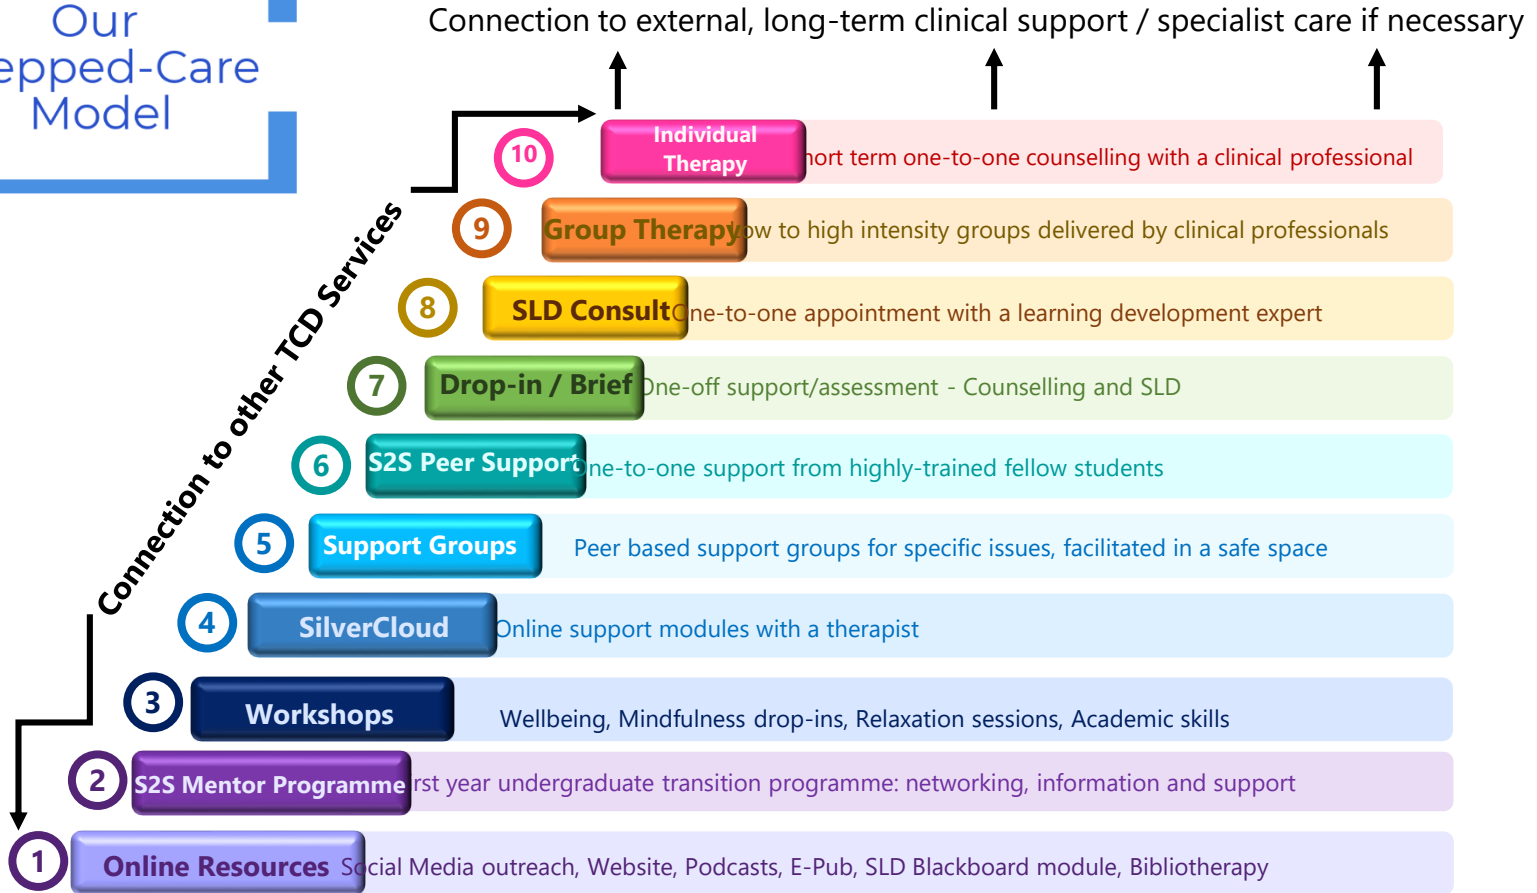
Our
epped-Care
Model

Connection to external, long-term clinical support / specialist care if necessary

Connection to other TCD Services

10 Individual Therapy hort term one-to-one counselling with a clinical professional

9 Group Therapy w to high intensity groups delivered by clinical professionals

8 SLD Consult ne-to-one appointment with a learning development expert

7 Drop-in / Brief ne-off support/assessment - Counselling and SLD

6 S2S Peer Support ne-to-one support from highly-trained fellow students

5 Support Groups Peer based support groups for specific issues, facilitated in a safe space

4 SilverCloud Online support modules with a therapist

3 Workshops Wellbeing, Mindfulness drop-ins, Relaxation sessions, Academic skills

2 S2S Mentor Programme rst year undergraduate transition programme: networking, information and support

1 Online Resources S cial Media outreach, Website, Podcasts, E-Pub, SLD Blackboard module, Bibliotherapy